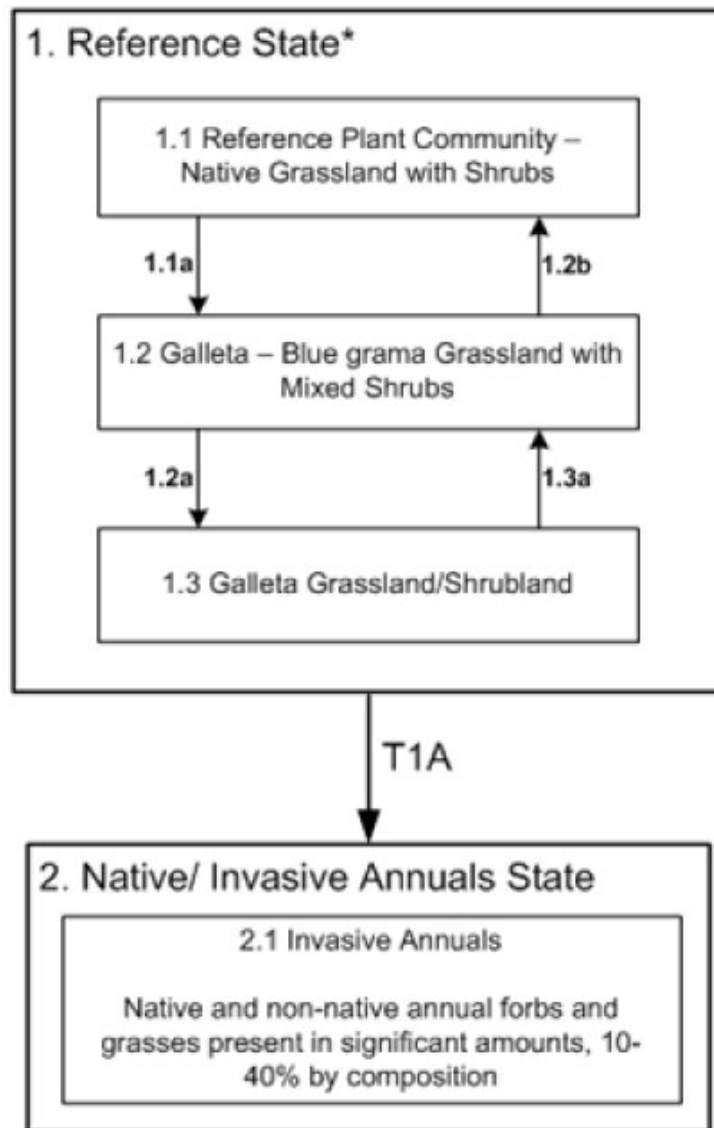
1. Reference State*

1.1 Reference Plant Community – Native Grassland with Shrubs

1.1a

1.2b

1.2 Galleta – Blue grama Grassland with Mixed Shrubs

1.2a

1.3a

1.3 Galleta Grassland/Shrubland

T1A

2. Native/ Invasive Annuals State

2.1 Invasive Annuals

Native and non-native annual forbs and grasses present in significant amounts, 10-40% by composition